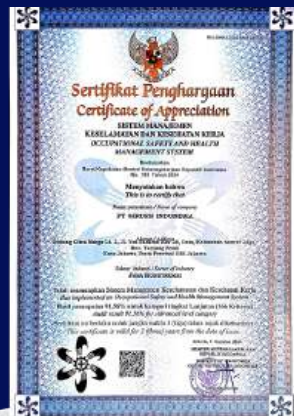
Sertifikat Penghargaan
Certificate of Appreciation
SISTEM MANAJEMEN
KESELAMATAN DAN KESEHATAN KERJA
OCCUPATIONAL SAFETY AND HEALTH
MANAGEMENT SYSTEM

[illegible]

Menyatakan bahwa
This is to certify that

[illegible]
PT NIHONSEI INDONESIA

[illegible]

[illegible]

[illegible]
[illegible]

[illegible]